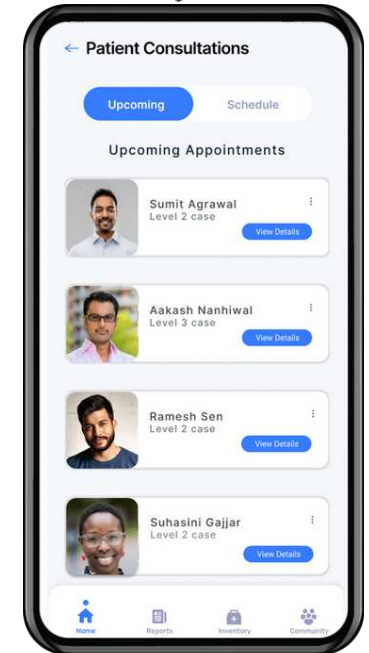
← Patient Consultations

Upcoming

Schedule

Upcoming Appointments

Sumit Agrawal
Level 2 case
View Details

Aakash Nanhiwal
Level 3 case
View Details

Ramesh Sen
Level 2 case
View Details

Suhasini Gajjar
Level 2 case
View Details

Home
Reports
Inventory
Community